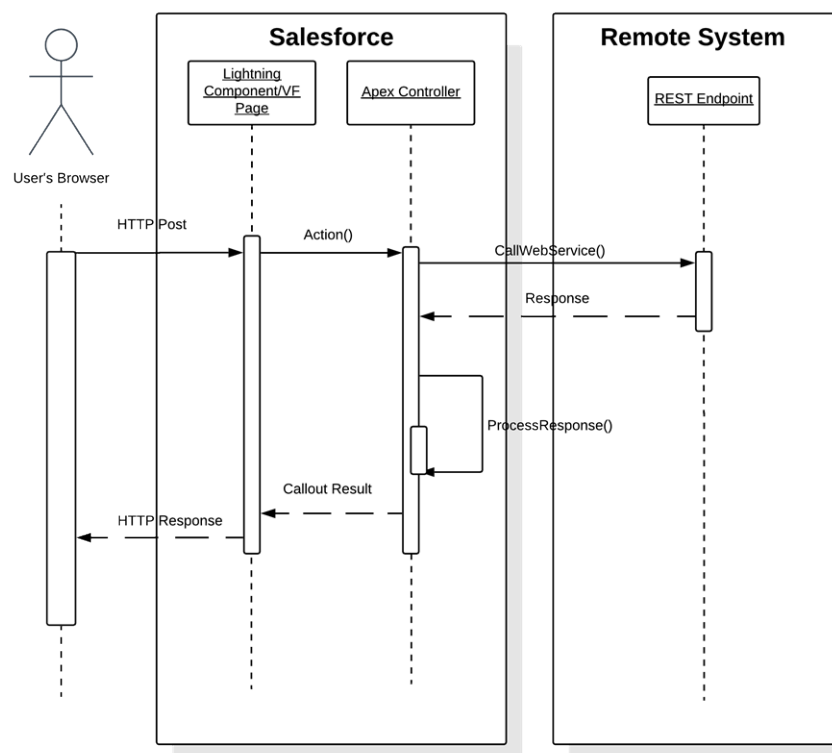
Salesforce

Remote System

User's Browser

Lightning Component/VF Page

Apex Controller

REST Endpoint

HTTP Post

Action()

CallWebService()

Response

ProcessResponse()

Callout Result

HTTP Response